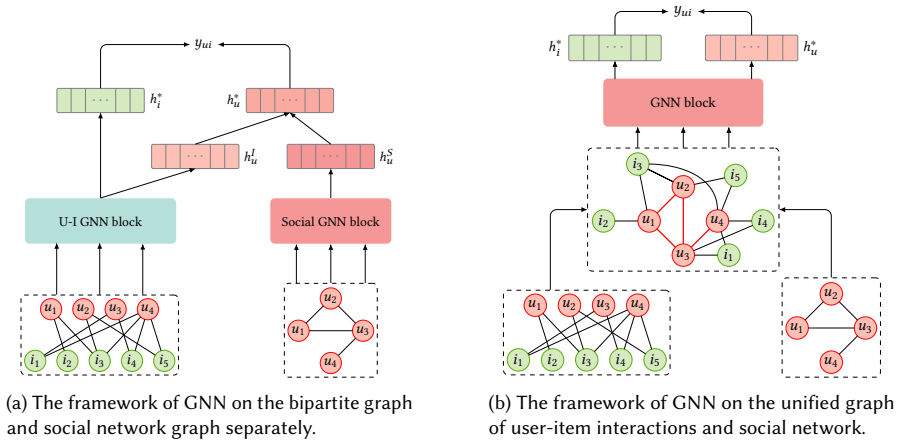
$y_{ui}$

$h_i^*$ $\cdots$

$h_u^*$ $\cdots$

$\cdots$ $h_u^I$

$\cdots$ $h_u^S$

U-I GNN block

Social GNN block

$u_1$ $u_2$ $u_3$ $u_4$

$i_1$ $i_2$ $i_3$ $i_4$ $i_5$

$u_2$ $u_1$ $u_3$ $u_4$

(a) The framework of GNN on the bipartite graph and social network graph separately.

$y_{ui}$

$h_i^*$ $\cdots$

$\cdots$ $h_u^*$

GNN block

$i_3$ $i_5$ $u_2$ $i_2$ $u_1$ $u_4$ $i_4$ $u_3$ $i_1$

$u_1$ $u_2$ $u_3$ $u_4$

$i_1$ $i_2$ $i_3$ $i_4$ $i_5$

$u_2$ $u_1$ $u_3$ $u_4$

(b) The framework of GNN on the unified graph of user-item interactions and social network.